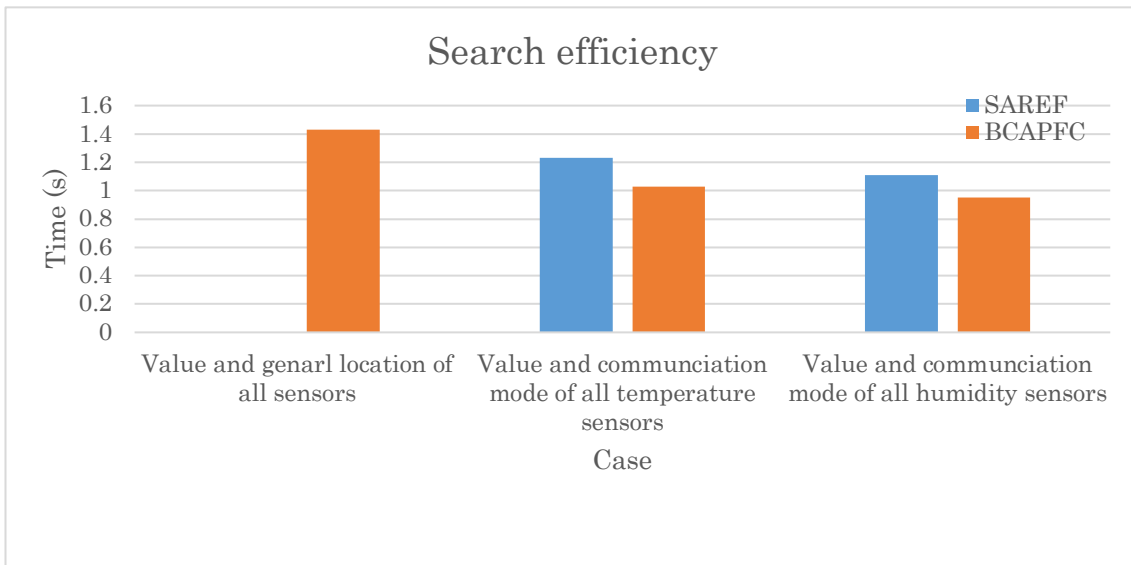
Search efficiency

Time (s)

1.6
1.4
1.2
1
0.8
0.6
0.4
0.2
0

SAREF
BCAPFC

Value and genarl location of all sensors

Value and communciation mode of all temperature sensors

Value and communciation mode of all humidity sensors

Case